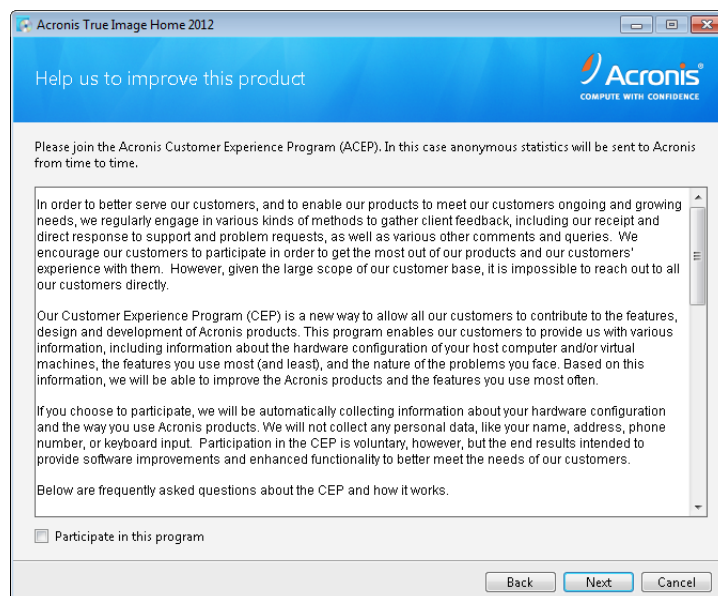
Acronis True Image Home 2012

Help us to improve this product

Acronis
COMPUTE WITH CONFIDENCE

Please join the Acronis Customer Experience Program (ACEP). In this case anonymous statistics will be sent to Acronis from time to time.

In order to better serve our customers, and to enable our products to meet our customers ongoing and growing needs, we regularly engage in various kinds of methods to gather client feedback, including our receipt and direct response to support and problem requests, as well as various other comments and queries. We encourage our customers to participate in order to get the most out of our products and our customers' experience with them. However, given the large scope of our customer base, it is impossible to reach out to all our customers directly.

Our Customer Experience Program (CEP) is a new way to allow all our customers to contribute to the features, design and development of Acronis products. This program enables our customers to provide us with various information, including information about the hardware configuration of your host computer and/or virtual machines, the features you use most (and least), and the nature of the problems you face. Based on this information, we will be able to improve the Acronis products and the features you use most often.

If you choose to participate, we will be automatically collecting information about your hardware configuration and the way you use Acronis products. We will not collect any personal data, like your name, address, phone number, or keyboard input. Participation in the CEP is voluntary, however, but the end results intended to provide software improvements and enhanced functionality to better meet the needs of our customers.

Below are frequently asked questions about the CEP and how it works.

Participate in this program

Back
Next
Cancel